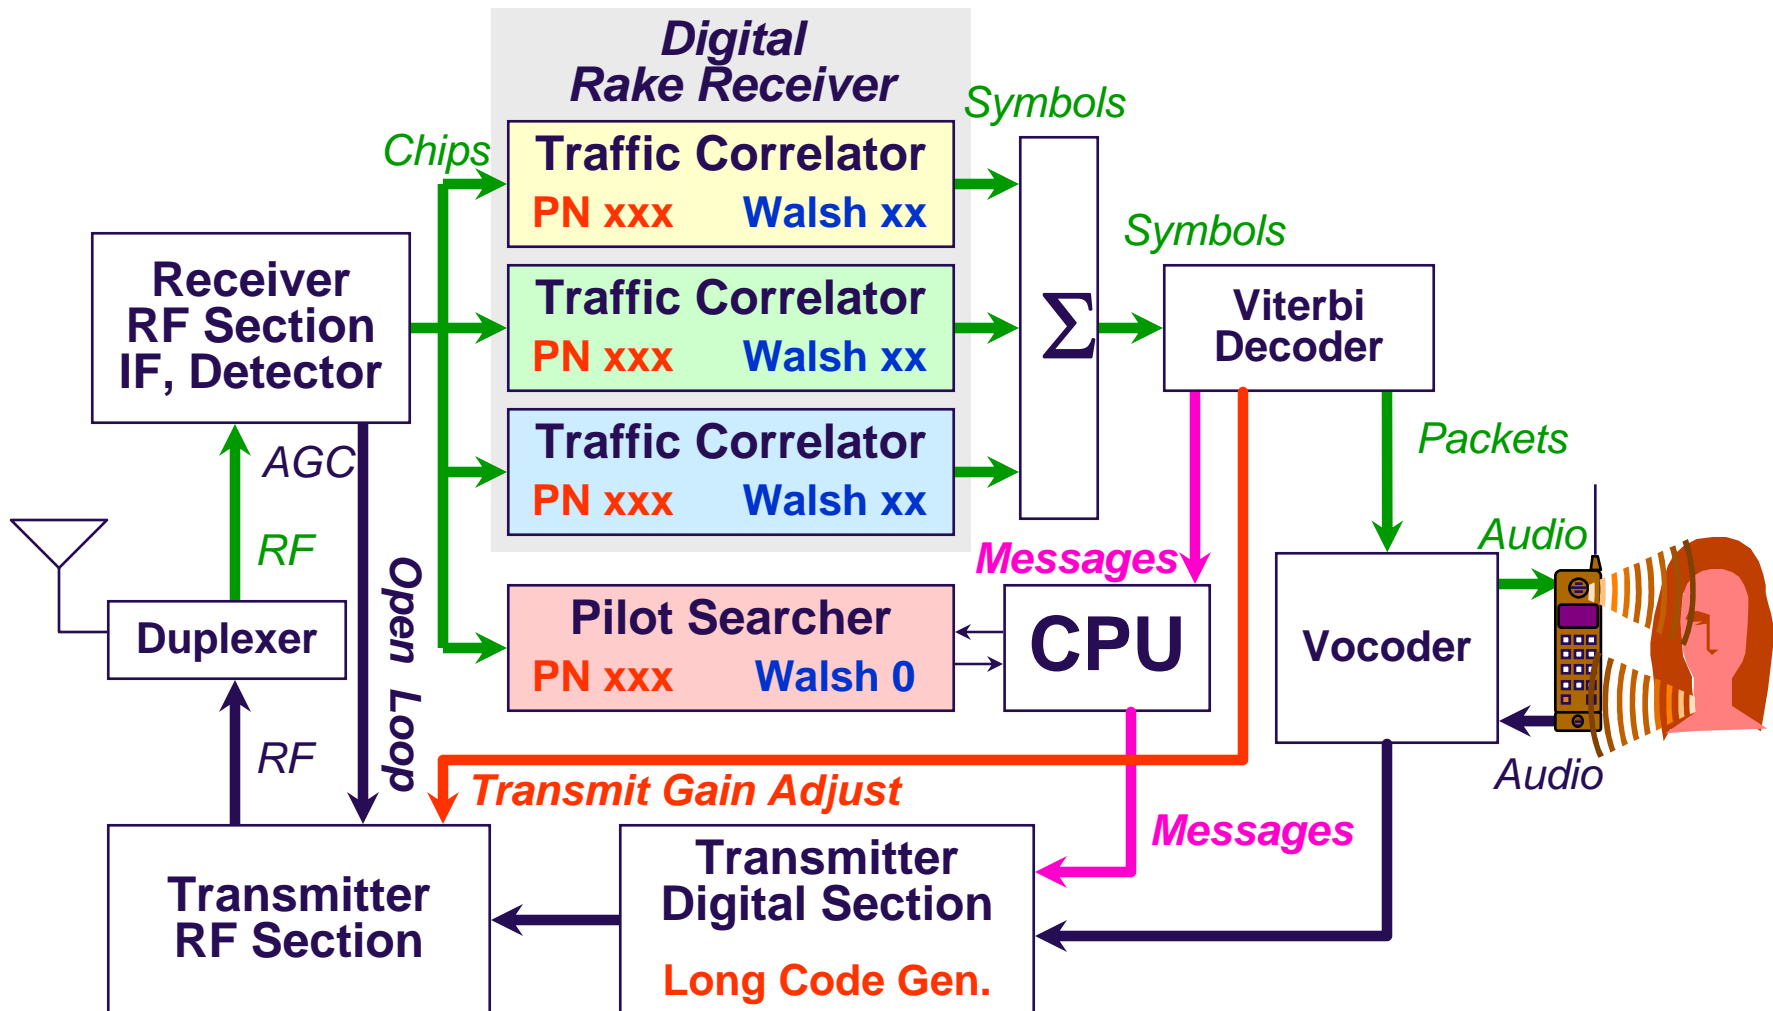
Digital
Rake Receiver

Symbols

Chips

Traffic Correlator
PN xxx Walsh xx

Traffic Correlator
PN xxx Walsh xx

Traffic Correlator
PN xxx Walsh xx

$\Sigma$

Symbols

Viterbi
Decoder

Receiver
RF Section
IF, Detector

AGC

Packets

RF

Open Loop

Audio

Messages

Duplexer

Pilot Searcher
PN xxx Walsh 0

CPU

Vocoder

RF

Transmit Gain Adjust

Audio

Messages

Transmitter
RF Section

Transmitter
Digital Section
Long Code Gen.